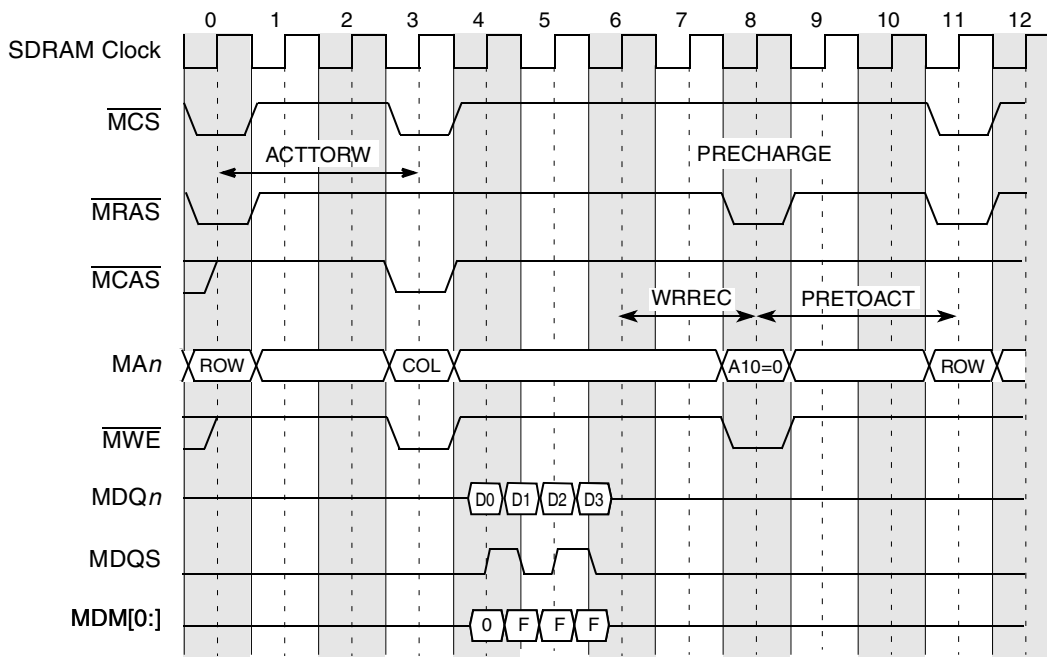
0 1 2 3 4 5 6 7 8 9 10 11 12

SDRAM Clock

$\overline{MCS}$

ACTTORW

PRECHARGE

$\overline{MRAS}$

$\overline{MCAS}$

WRREC

PRETOACT

MA$n$

ROW

COL

A10=0

ROW

$\overline{MWE}$

MDQ$n$

D0 D1 D2 D3

MDQS

MDM[0:]

0 F F F